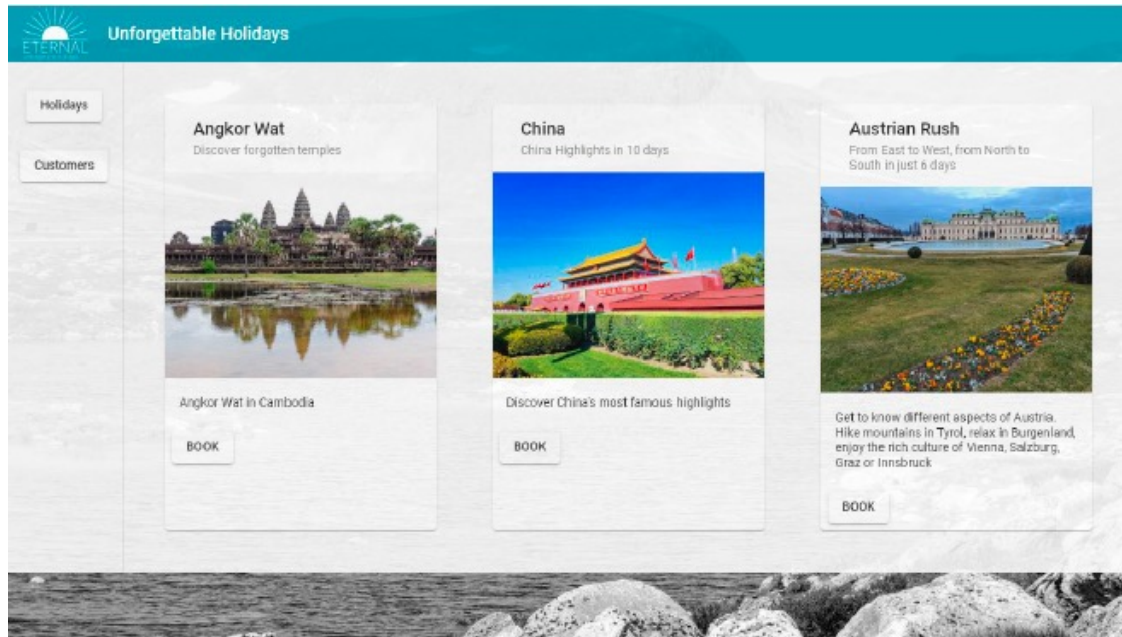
ETERNAL

Unforgettable Holidays

Holidays

Customers

Angkor Wat
Discover forgotten temples

Angkor Wat in Cambodia

BOOK

China
China Highlights in 10 days

Discover China's most famous highlights

BOOK

Austrian Rush
From East to West, from North to South in just 6 days

Get to know different aspects of Austria. Hike mountains in Tyrol, relax in Burgenland, enjoy the rich culture of Vienna, Salzburg, Graz or Innsbruck

BOOK